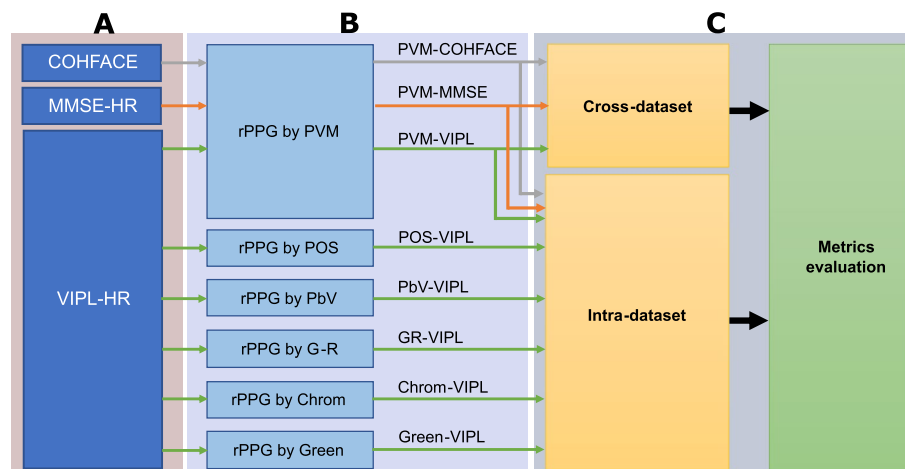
A

B

C

COHFACE

MMSE-HR

VIPL-HR

rPPG by PVM

PVM-COHFACE

PVM-MMSE

PVM-VIPL

rPPG by POS

POS-VIPL

rPPG by PbV

PbV-VIPL

rPPG by G-R

GR-VIPL

rPPG by Chrom

Chrom-VIPL

rPPG by Green

Green-VIPL

Cross-dataset

Intra-dataset

Metrics evaluation